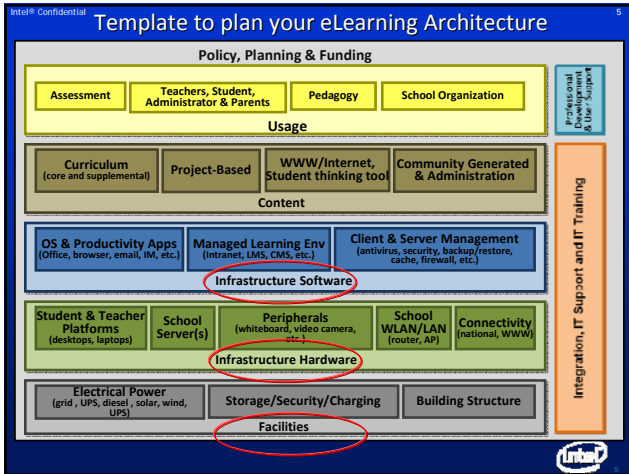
Intel® Confidential

Template to plan your eLearning Architecture

5

Policy, Planning & Funding

Assessment

Teachers, Student, Administrator & Parents

Pedagogy

School Organization

Usage

Professional Development & User Support

Curriculum (core and supplemental)

Project-Based

WWW/Internet, Student thinking tool

Community Generated & Administration

Content

OS & Productivity Apps (Office, browser, email, IM, etc.)

Managed Learning Env (Intranet, LMS, CMS, etc.)

Client & Server Management (antivirus, security, backup/restore, cache, firewall, etc.)

Infrastructure Software

Integration, IT Support and IT Training

Student & Teacher Platforms (desktops, laptops)

School Server(s)

Peripherals (whiteboard, video camera, etc.)

School WLAN/LAN (router, AP)

Connectivity (national, WWW)

Infrastructure Hardware

Electrical Power (grid , UPS, diesel , solar, wind, UPS)

Storage/Security/Charging

Building Structure

Facilities

intel

5